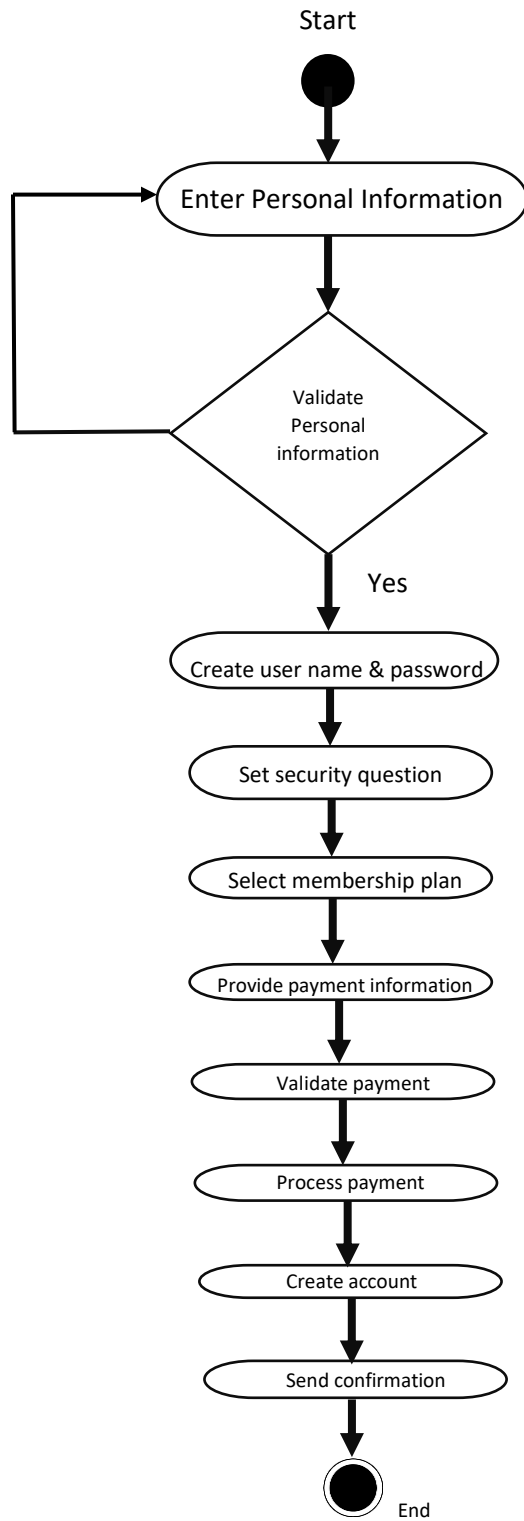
Start

Enter Personal Information

Validate Personal information

Yes

Create user name & password

Set security question

Select membership plan

Provide payment information

Validate payment

Process payment

Create account

Send confirmation

End